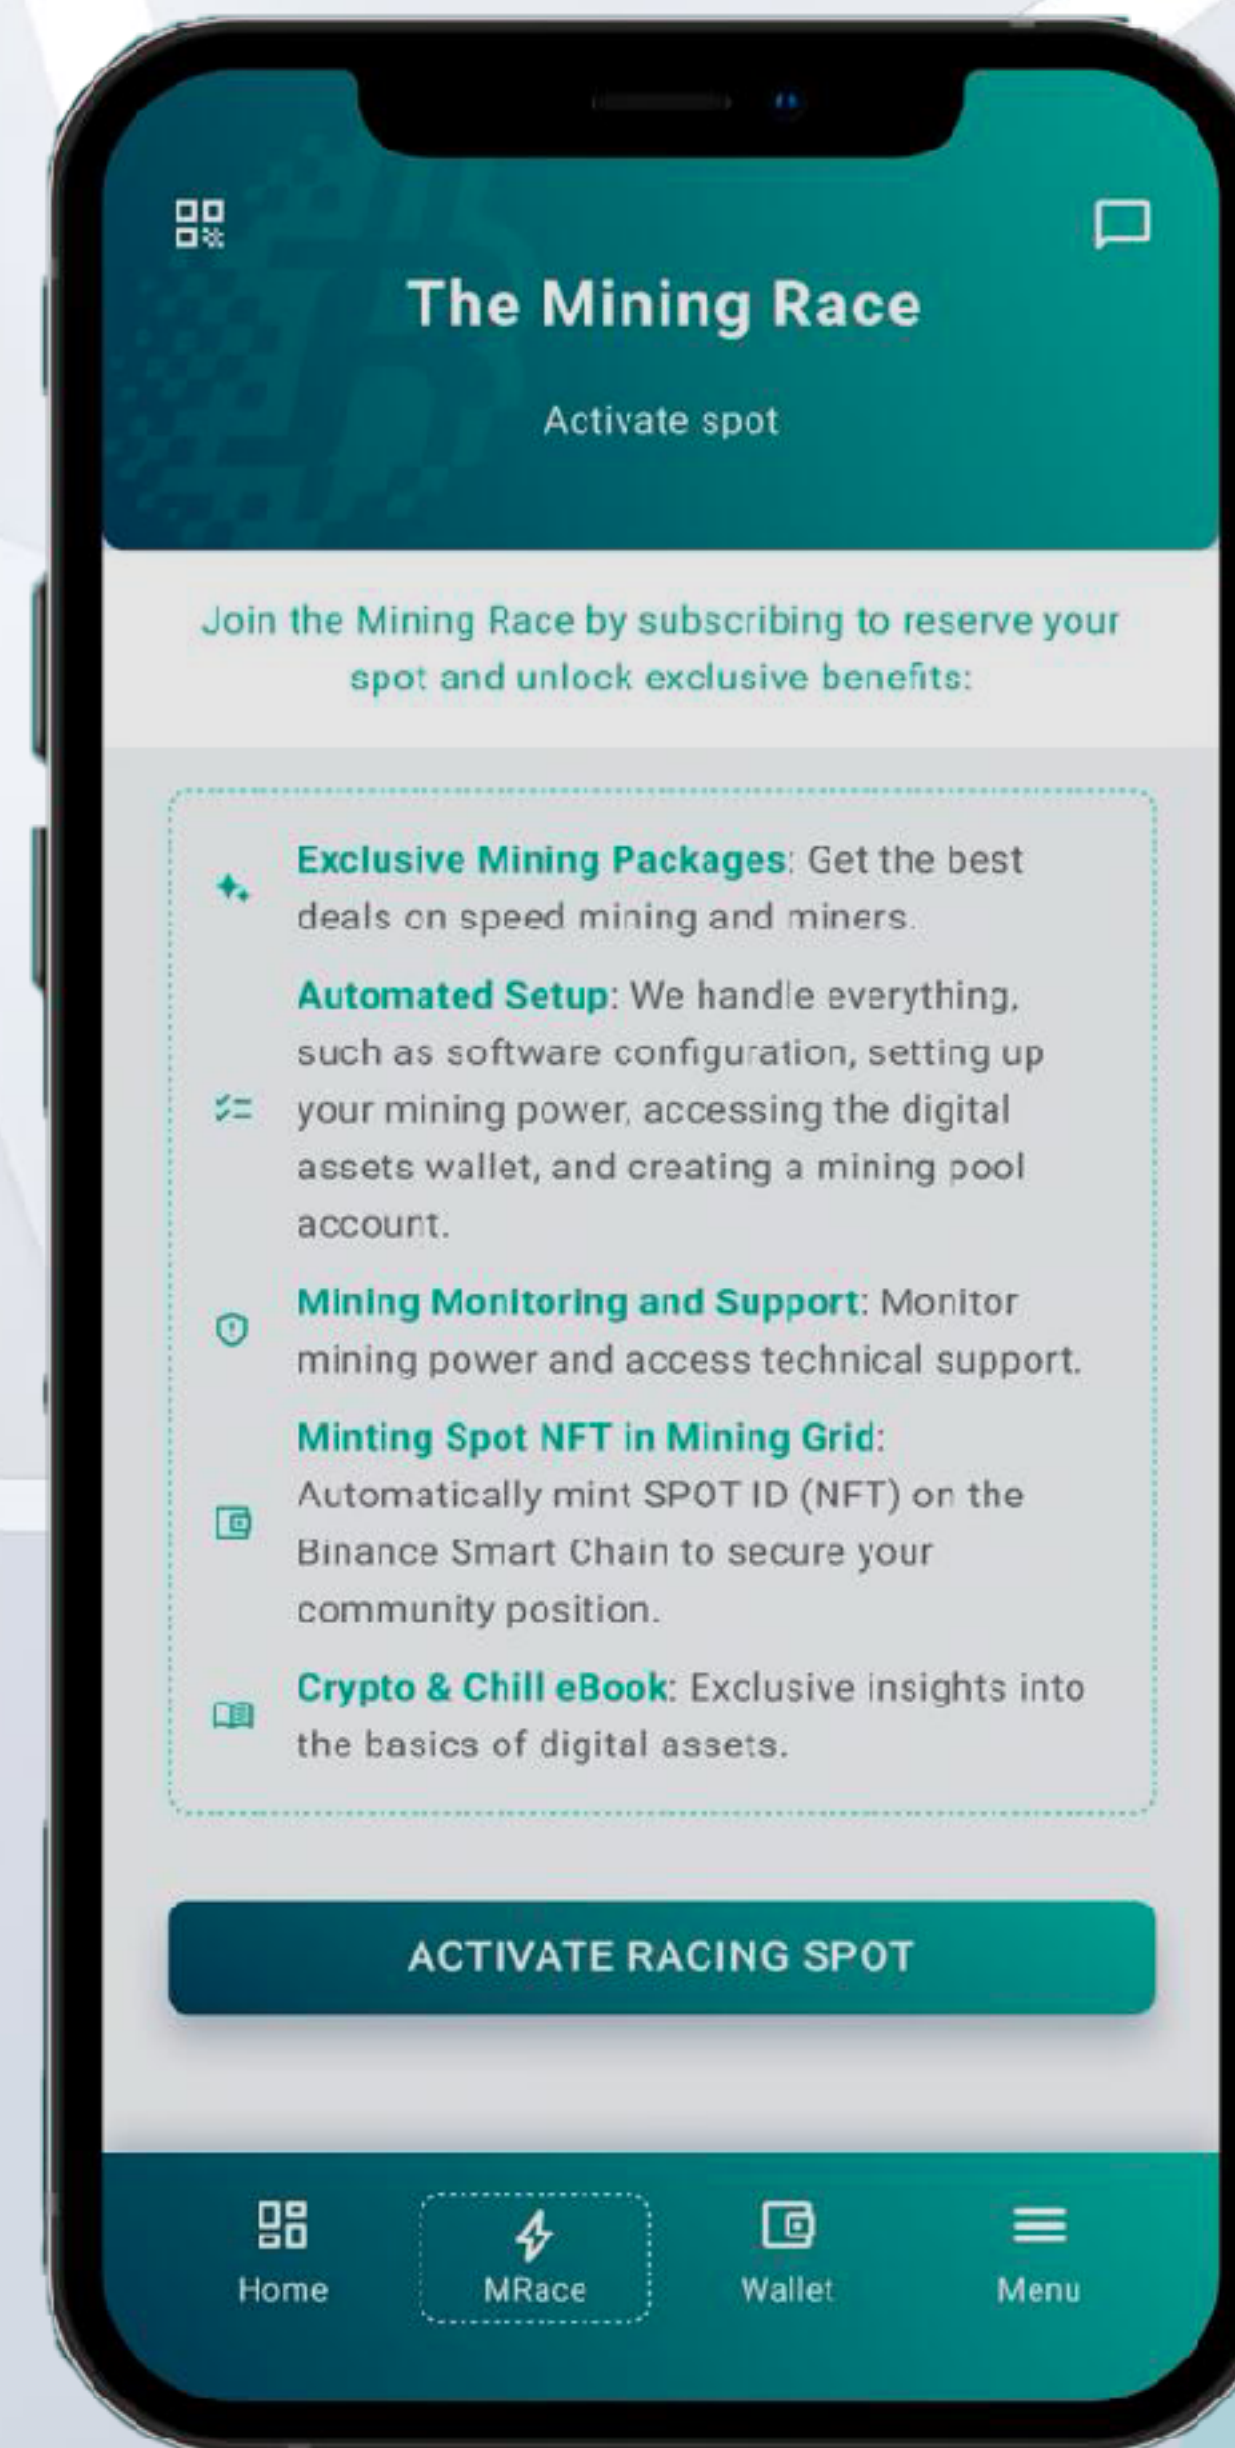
The Mining Race

Activate spot

Join the Mining Race by subscribing to reserve your spot and unlock exclusive benefits:

Exclusive Mining Packages: Get the best deals on speed mining and miners.

Automated Setup: We handle everything, such as software configuration, setting up your mining power, accessing the digital assets wallet, and creating a mining pool account.

Mining Monitoring and Support: Monitor mining power and access technical support.

Minting Spot NFT in Mining Grid: Automatically mint SPOT ID (NFT) on the Binance Smart Chain to secure your community position.

Crypto & Chill eBook: Exclusive insights into the basics of digital assets.

ACTIVATE RACING SPOT

Home
MRace
Wallet
Menu